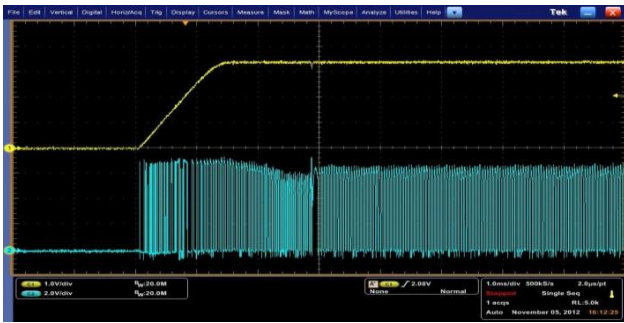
File Edit Vertical Digital Horiz/Acq Trig Display Cursors Measure Mask Math MyScope Analyze Utilities Help

Tek

1

2

C1 1.0V/div $B_W$:20.0M
C2 2.0V/div $B_W$:20.0M

A C1 ∕ 2.08V
None Normal

1.0ms/div 500kS/s 2.0µs/pt
Stopped Single Seq
1 acqs RL:5.0k
Auto November 05, 2012 16:12:25